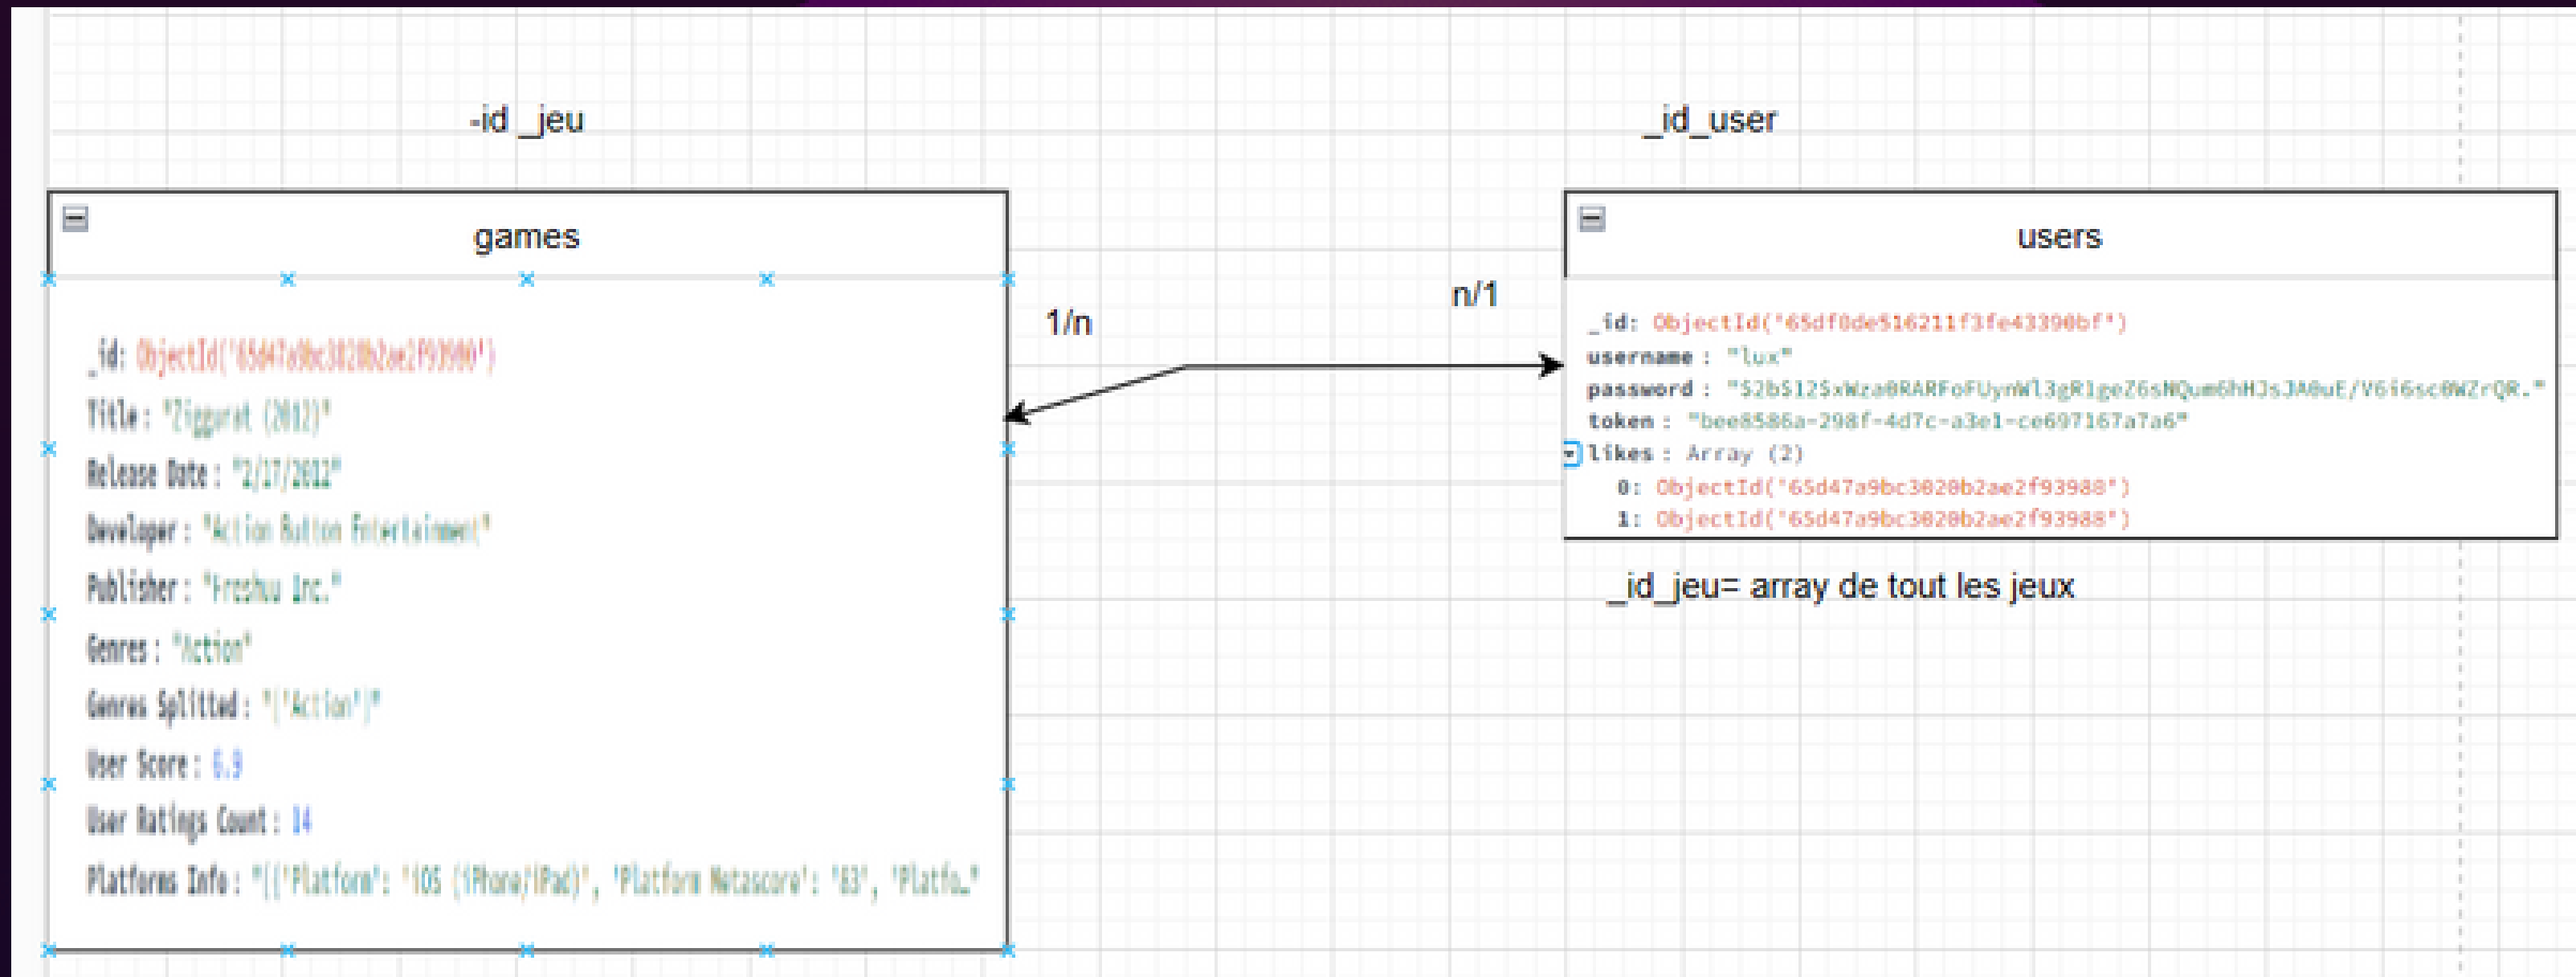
-id _jeu

games

_id: ObjectId('65d47a9bc3020b2ae2f93900')
Title: "Ziggurat (2012)"
Release Date: "2/17/2012"
Developer: "Action Button Entertainment"
Publisher: "Freshuu Inc."
Genres: "Action"
Genres Splitted: "['Action']"
User Score: 6.9
User Ratings Count: 14
Platforms Info: "[{'Platform': 'iOS (iPhone/iPad)', 'Platform Metascore': '83', 'Platfo…"

1/n

n/1

_id_user

users

_id: ObjectId('65df0de516211f3fe43390bf')
username : "lux"
password : "$2b$12$xWza0RARFoFUynWl3gR1geZ6sNQum6hHJsJA0uE/V6i6sc0WZrQR."
token : "bee8586a-298f-4d7c-a3e1-ce697167a7a6"
likes : Array (2)
0: ObjectId('65d47a9bc3020b2ae2f93988')
1: ObjectId('65d47a9bc3020b2ae2f93988')

_id_jeu= array de tout les jeux